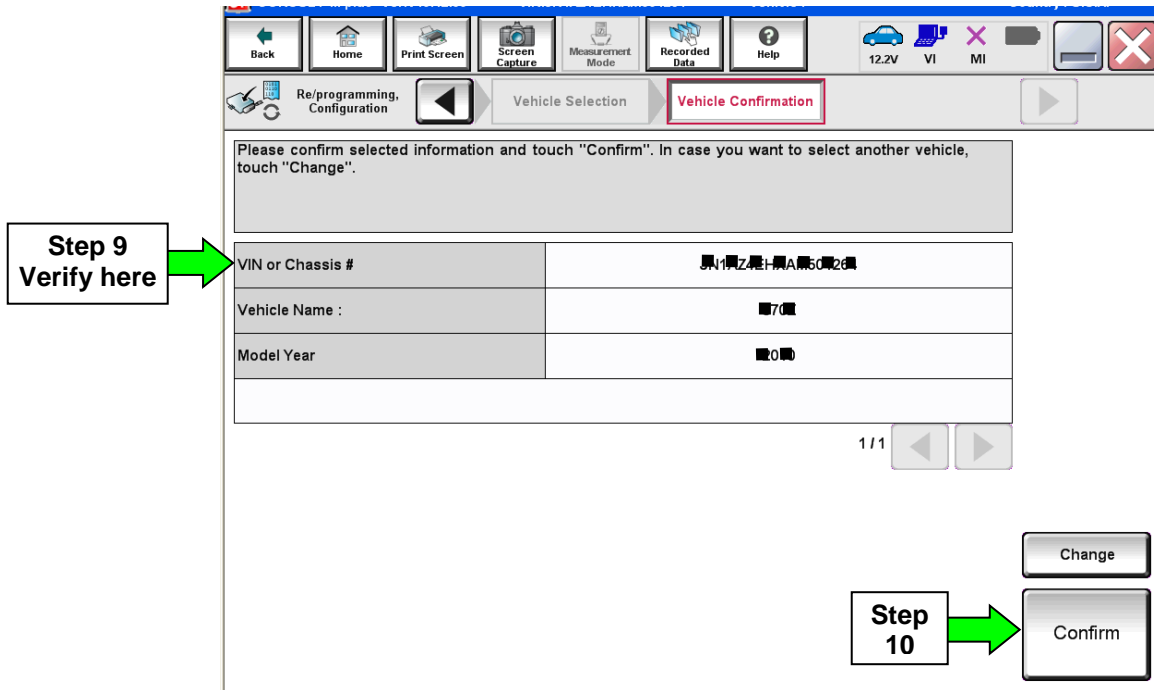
Back Home Print Screen Screen Capture Measurement Mode Recorded Data Help 12.2V VI MI

Re/programming, Configuration

Vehicle Selection

Vehicle Confirmation

Please confirm selected information and touch "Confirm". In case you want to select another vehicle, touch "Change".

Step 9 Verify here

| VIN or Chassis # | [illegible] |
|---|---|
| Vehicle Name : | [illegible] |
| Model Year | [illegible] |

1/1

Change

Step 10

Confirm